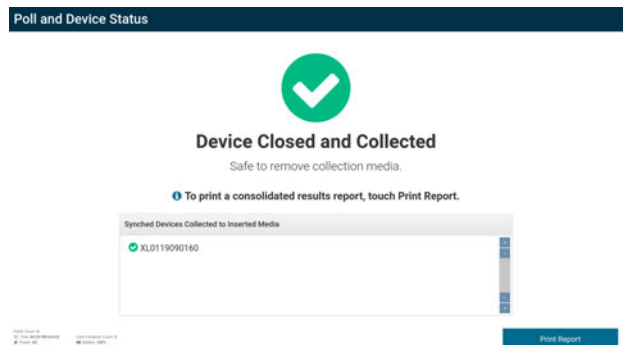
Poll and Device Status

Device Closed and Collected

Safe to remove collection media.

To print a consolidated results report, touch Print Report.

Synched Devices Collected to Inserted Media

XL0119090160

Public Count: 0
Time: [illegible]
Power: AC

Last Ballot Count: 0
Battery: 100%

Print Report